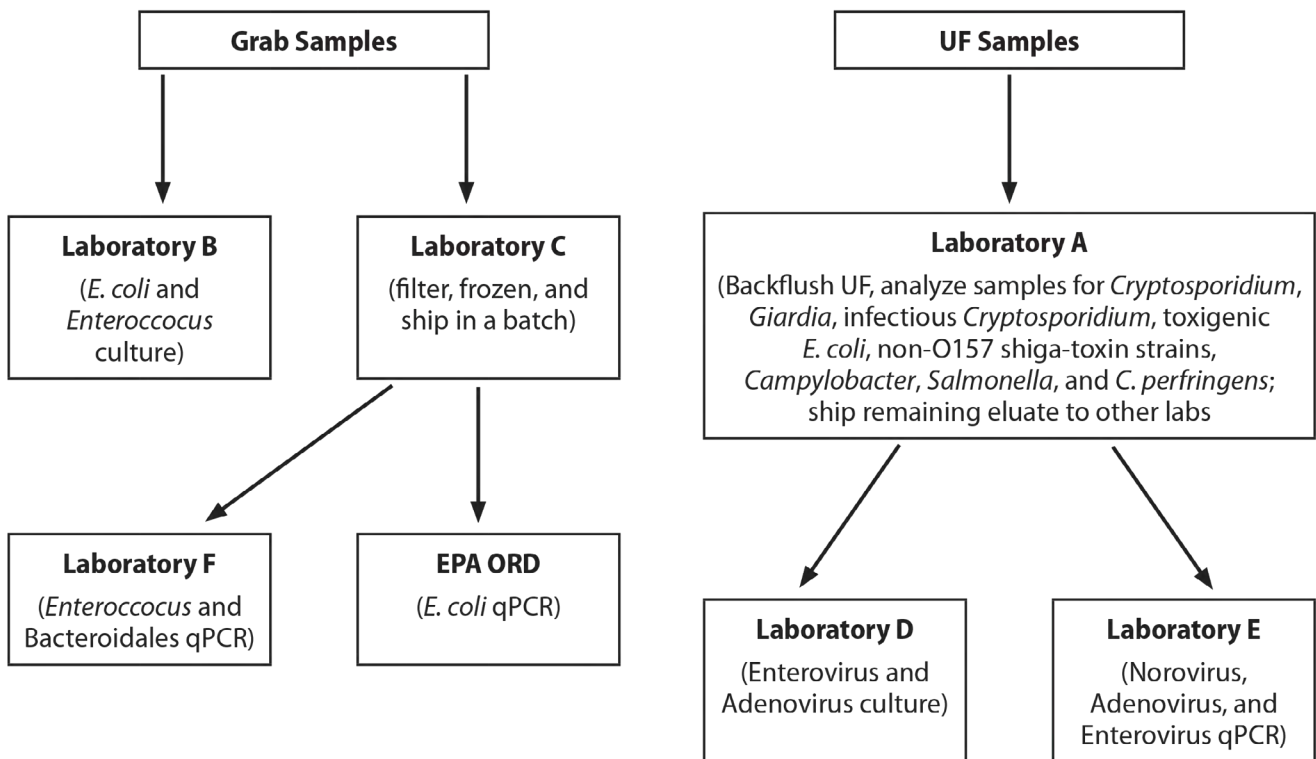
Grab Samples

Laboratory B
(E. coli and Enteroccocus culture)

Laboratory C
(filter, frozen, and ship in a batch)

Laboratory F
(Enteroccocus and Bacteroidales qPCR)

EPA ORD
(E. coli qPCR)

UF Samples

Laboratory A
(Backflush UF, analyze samples for Cryptosporidium, Giardia, infectious Cryptosporidium, toxigenic E. coli, non-O157 shiga-toxin strains, Campylobacter, Salmonella, and C. perfringens; ship remaining eluate to other labs

Laboratory D
(Enterovirus and Adenovirus culture)

Laboratory E
(Norovirus, Adenovirus, and Enterovirus qPCR)